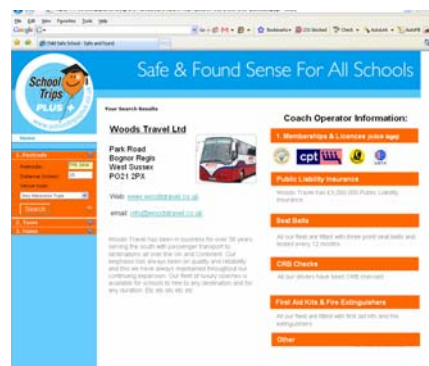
School Trips PLUS+

Safe & Found Sense For All Schools

Your Search Results

Woods Travel Ltd

Park Road
Bognor Regis
West Sussex
PO21 2PX

Web: www.woodstravel.co.uk

email: info@woodstravel.co.uk

Coach Operator Information:

1. Memberships & Licences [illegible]

cpt

Public Liability Insurance

Woods Travel has £5,000,000 Public Liability Insurance

Seat Belts

All our fleet are fitted with three point seat belts and tested every 12 months

CRB Checks

All our drivers have been CRB checked

First Aid Kits & Fire Extinguishers

All our fleet are fitted with first aid kits and fire extinguishers

Other

1. Postcode

2. Types

3. Times